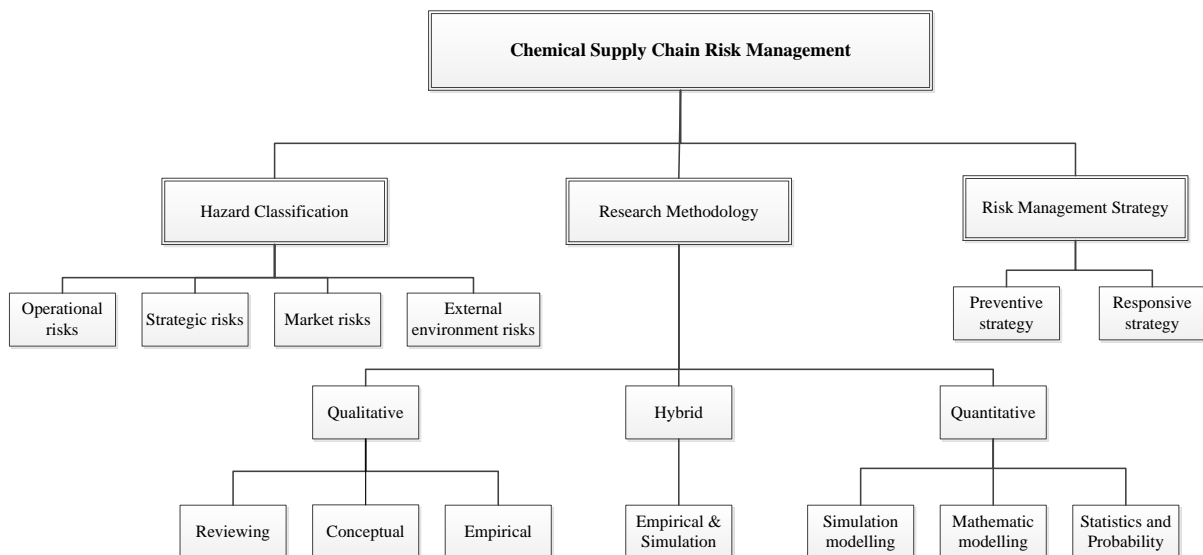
Chemical Supply Chain Risk Management

Hazard Classification

Research Methodology

Risk Management Strategy

Operational risks

Strategic risks

Market risks

External environment risks

Preventive strategy

Responsive strategy

Qualitative

Hybrid

Quantitative

Reviewing

Conceptual

Empirical

Empirical & Simulation

Simulation modelling

Mathematic modelling

Statistics and Probability